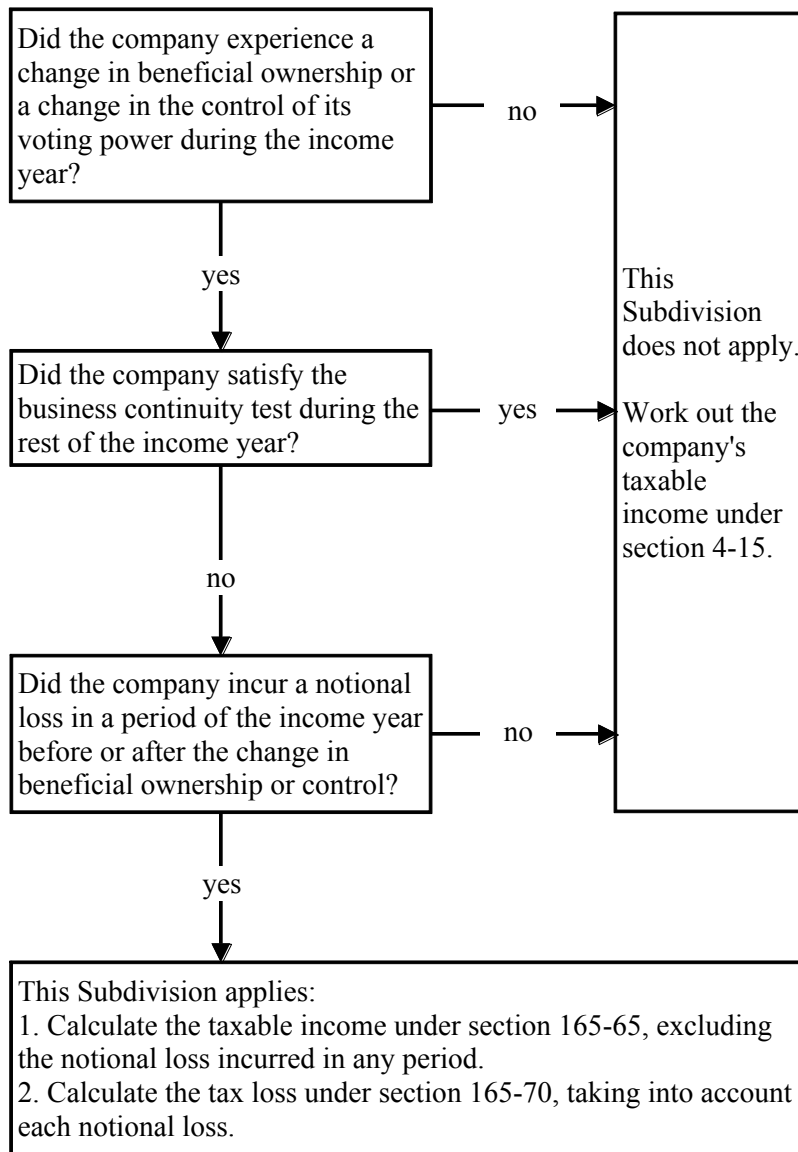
Did the company experience a change in beneficial ownership or a change in the control of its voting power during the income year?

no

yes

Did the company satisfy the business continuity test during the rest of the income year?

yes

no

Did the company incur a notional loss in a period of the income year before or after the change in beneficial ownership or control?

no

This Subdivision does not apply.

Work out the company's taxable income under section 4-15.

yes

This Subdivision applies:
1. Calculate the taxable income under section 165-65, excluding the notional loss incurred in any period.
2. Calculate the tax loss under section 165-70, taking into account each notional loss.